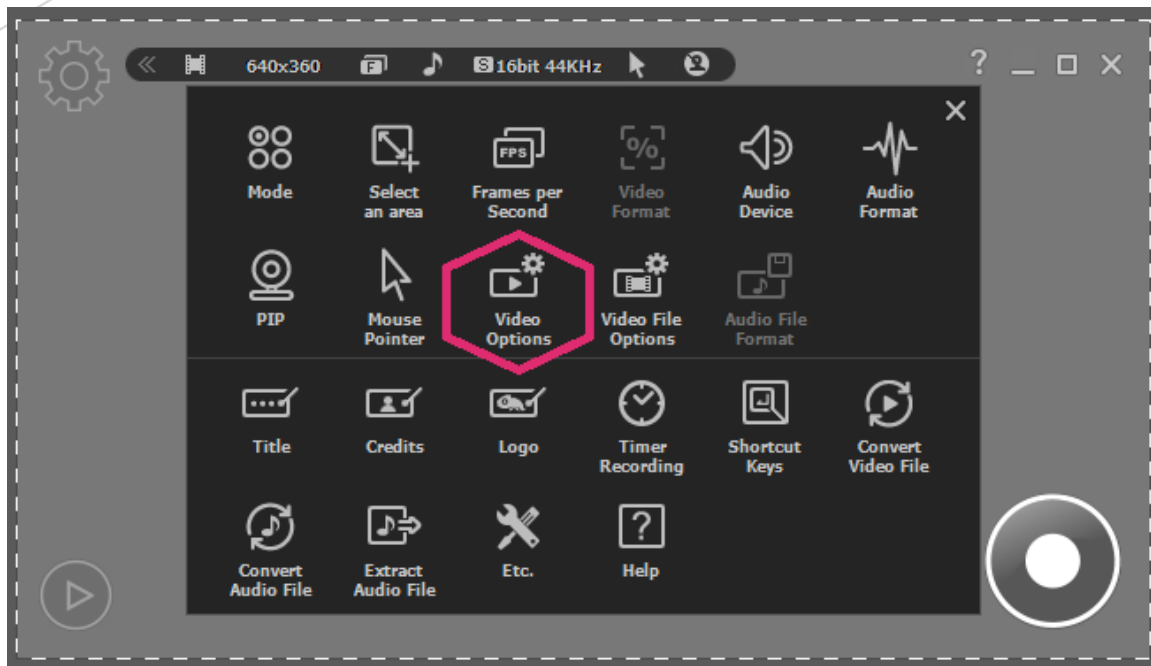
640x360 F 16bit 44KHz

? _ ☐ ✕

Mode

Select an area

Frames per Second

Video Format

Audio Device

Audio Format

PIP

Mouse Pointer

Video Options

Video File Options

Audio File Format

Title

Credits

Logo

Timer Recording

Shortcut Keys

Convert Video File

Convert Audio File

Extract Audio File

Etc.

Help